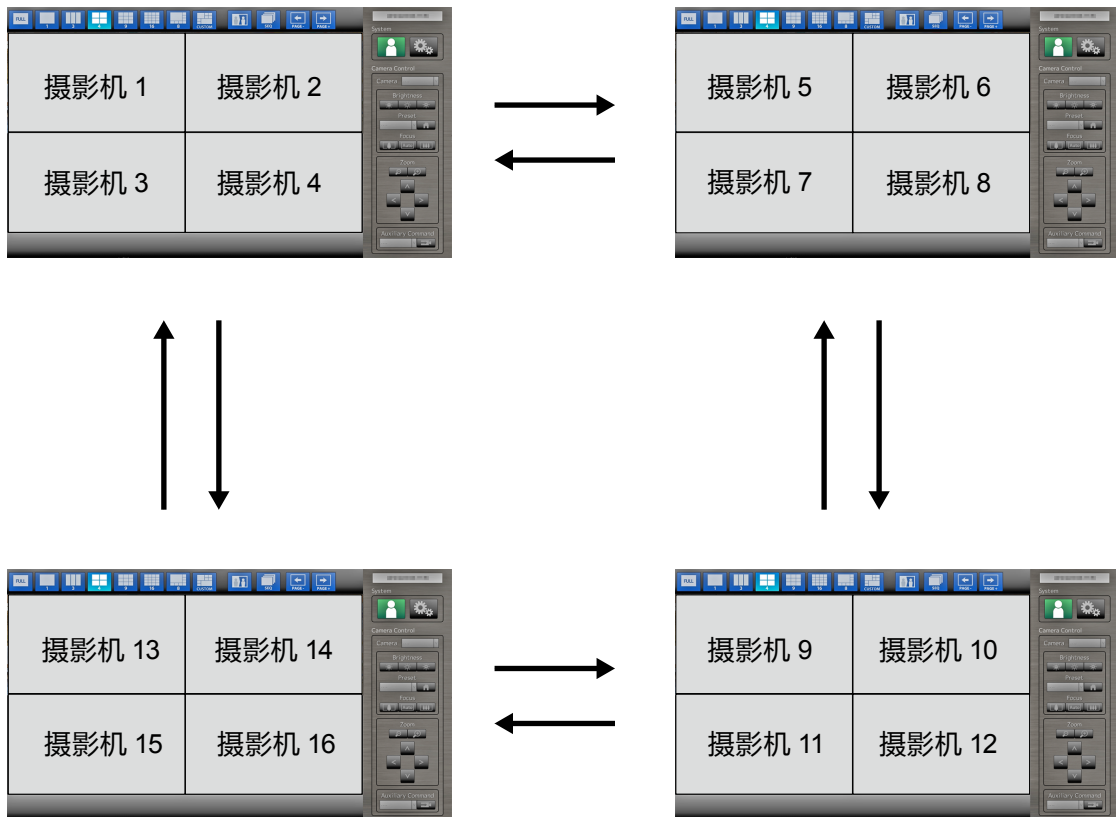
FULL 1 2 4 9 16 8 CUSTOM SEQ PAGE- PAGE+

System

Camera Control

Camera

Brightness

Preset

Focus

Zoom

Auxiliary Command

摄影机 1
摄影机 2
摄影机 3
摄影机 4

FULL 1 2 4 9 16 8 CUSTOM SEQ PAGE- PAGE+

System

Camera Control

Camera

Brightness

Preset

Focus

Zoom

Auxiliary Command

摄影机 5
摄影机 6
摄影机 7
摄影机 8

FULL 1 2 4 9 16 8 CUSTOM SEQ PAGE- PAGE+

System

Camera Control

Camera

Brightness

Preset

Focus

Zoom

Auxiliary Command

摄影机 13
摄影机 14
摄影机 15
摄影机 16

FULL 1 2 4 9 16 8 CUSTOM SEQ PAGE- PAGE+

System

Camera Control

Camera

Brightness

Preset

Focus

Zoom

Auxiliary Command

摄影机 9
摄影机 10
摄影机 11
摄影机 12